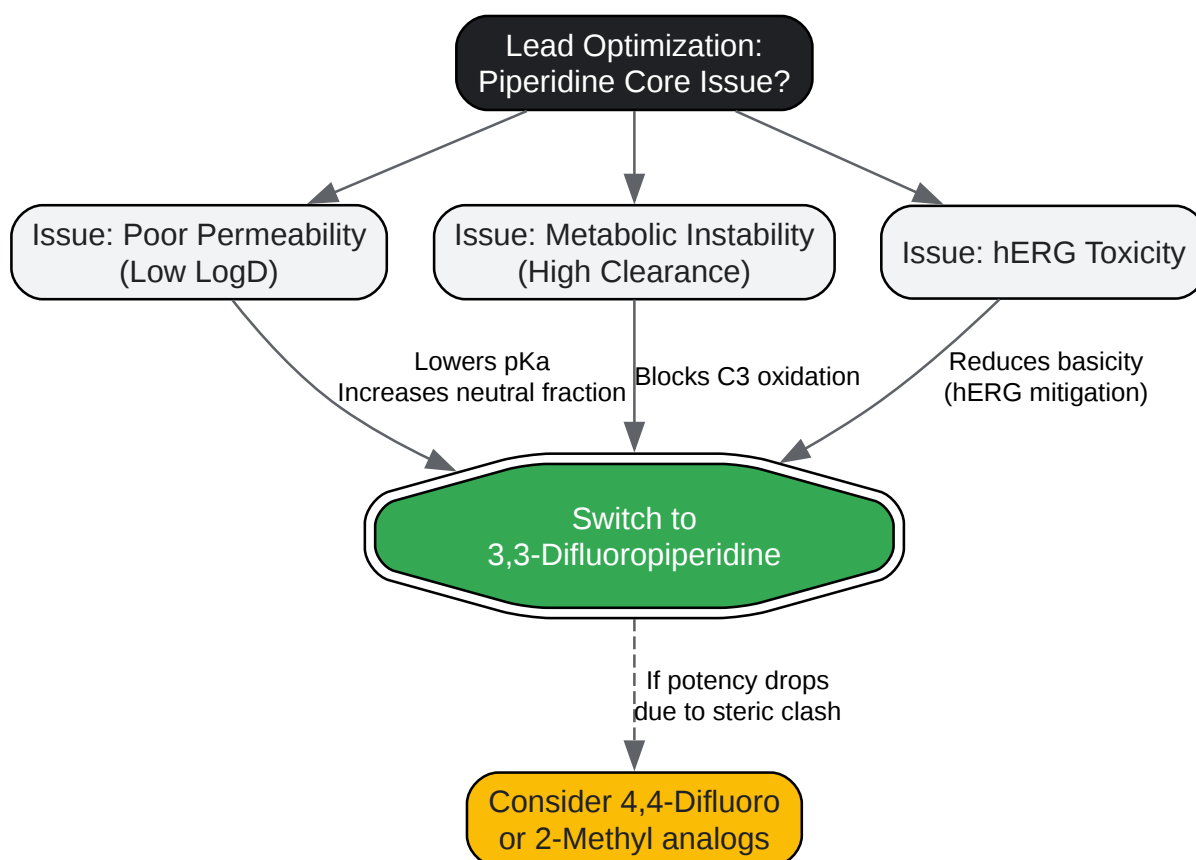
Lead Optimization:
Piperidine Core Issue?

Issue: Poor Permeability
(Low LogD)

Issue: Metabolic Instability
(High Clearance)

Issue: hERG Toxicity

Lowers pKa
Increases neutral fraction

Blocks C3 oxidation

Reduces basicity
(hERG mitigation)

Switch to
3,3-Difluoropiperidine

If potency drops
due to steric clash

Consider 4,4-Difluoro
or 2-Methyl analogs